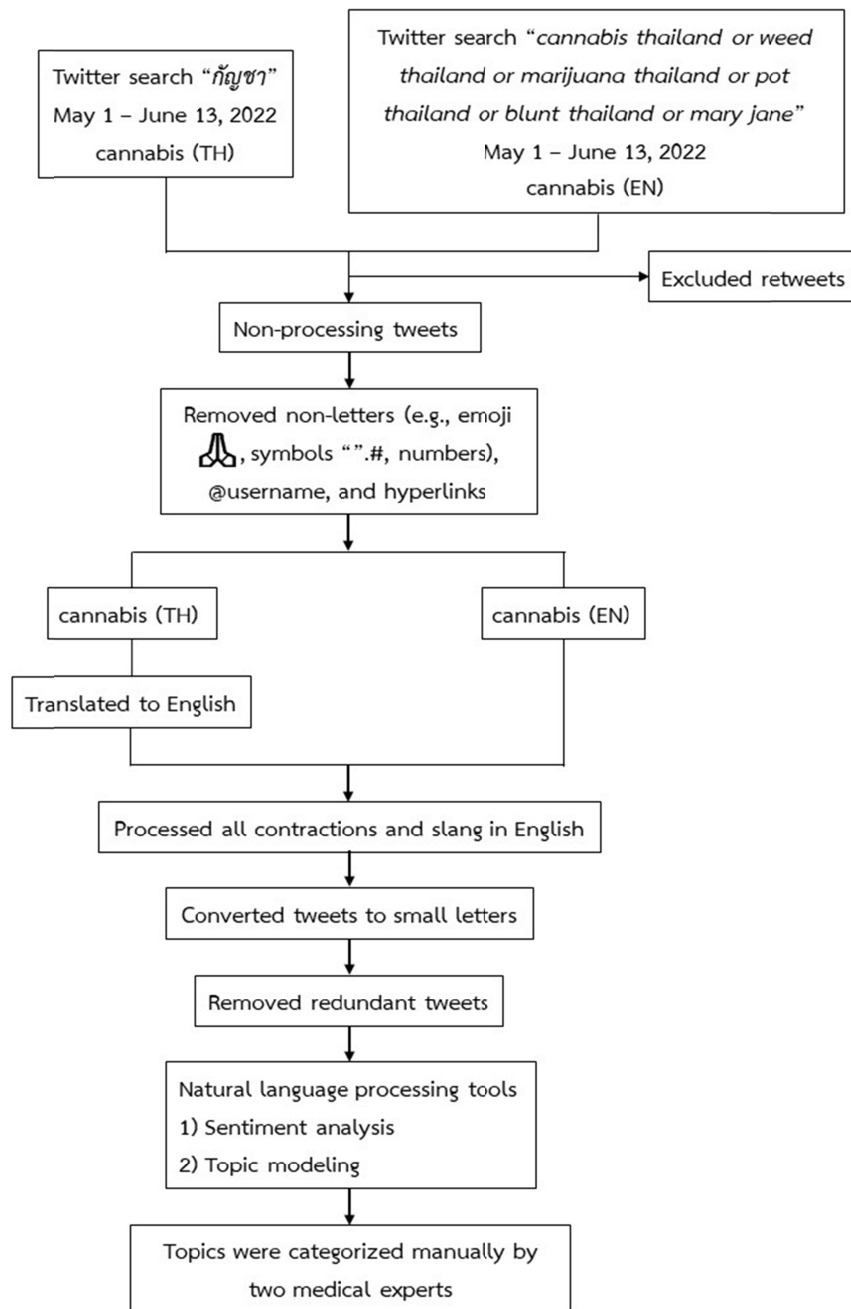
Twitter search "กัญชา" May 1 – June 13, 2022 cannabis (TH)

Twitter search "cannabis thailand or weed thailand or marijuana thailand or pot thailand or blunt thailand or mary jane" May 1 – June 13, 2022 cannabis (EN)

Excluded retweets

Non-processing tweets

Removed non-letters (e.g., emoji 🙏, symbols "".#, numbers), @username, and hyperlinks

cannabis (TH)

cannabis (EN)

Translated to English

Processed all contractions and slang in English

Converted tweets to small letters

Removed redundant tweets

Natural language processing tools
1) Sentiment analysis
2) Topic modeling

Topics were categorized manually by two medical experts